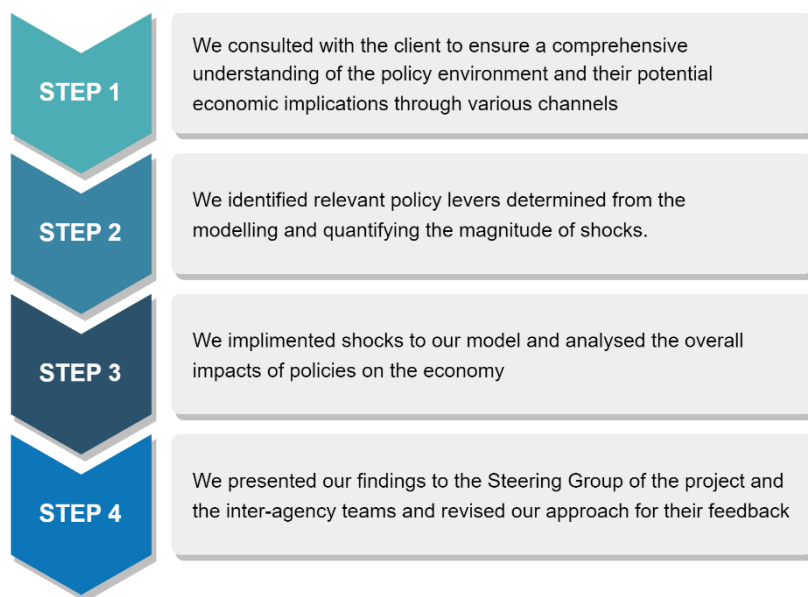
STEP 1

We consulted with the client to ensure a comprehensive understanding of the policy environment and their potential economic implications through various channels

STEP 2

We identified relevant policy levers determined from the modelling and quantifying the magnitude of shocks.

STEP 3

We implimented shocks to our model and analysed the overall impacts of policies on the economy

STEP 4

We presented our findings to the Steering Group of the project and the inter-agency teams and revised our approach for their feedback